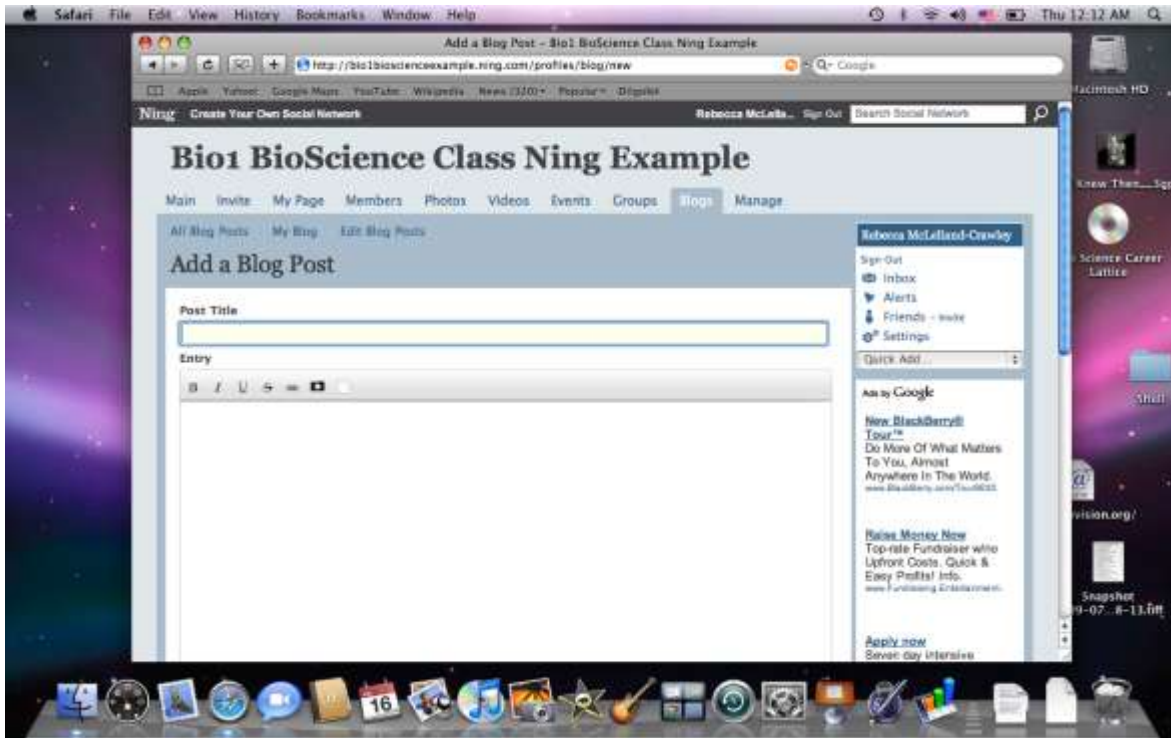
Safari File Edit View History Bookmarks Window Help

Thu 12:12 AM

Add a Blog Post – Bio1 BioScience Class Ning Example

http://bio1bioscienceexample.ning.com/profiles/blog/new

Q- Google

Apple Yahoo! Google Maps YouTube Wikipedia News (320) ▾ Popular ▾ Diigolet

Ning Create Your Own Social Network

Rebecca McLella... Sign Out Search Social Network

Bio1 BioScience Class Ning Example

Main Invite My Page Members Photos Videos Events Groups Blogs Manage

All Blog Posts My Blog Edit Blog Posts

Add a Blog Post

Post Title

Entry

B I U S

Rebecca McLelland-Crawley

Sign Out

Inbox

Alerts

Friends – Invite

Settings

Quick Add...

Ads by Google

New BlackBerry® Tour™
Do More Of What Matters To You, Almost Anywhere In The World.
www.BlackBerry.com/Tour9630

Raise Money Now
Top-rate Fundraiser w/no Upfront Costs. Quick & Easy Profits! Info.
www.Fundraising-Entertainment...

Apply now
Seven day intensive

Macintosh HD

Knew Then....Sig

Science Career Lattice

Shell

vision.org/

Snapshot
09-07...8-13.tiff

16